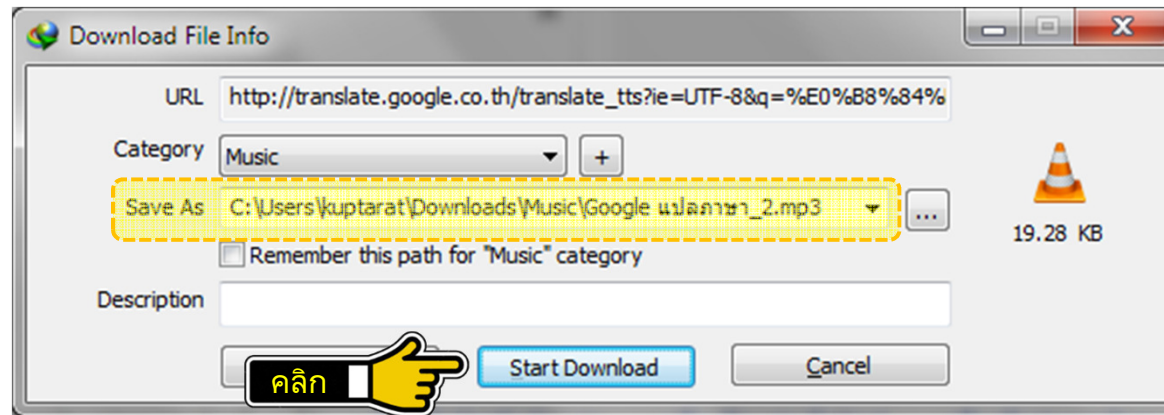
Download File Info

URL http://translate.google.co.th/translate_tts?ie=UTF-8&q=%E0%B8%84%

Category Music +

Save As C:\Users\kuptarat\Downloads\Music\Google แปลภาษา_2.mp3 ...

19.28 KB

Remember this path for "Music" category

Description

คลิก

Start Download

Cancel